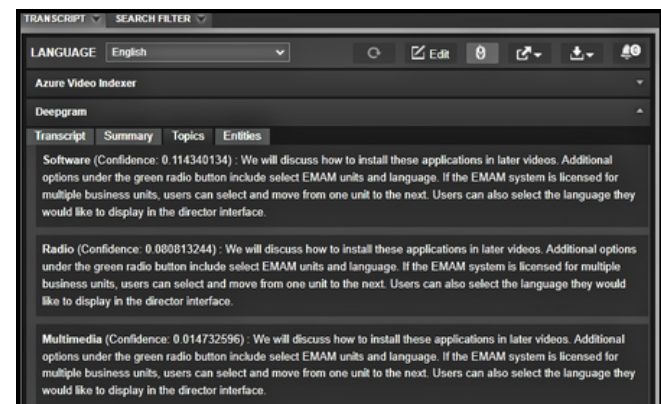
TRANSCRIPT SEARCH FILTER

LANGUAGE English

Edit

Azure Video Indexer

Deepgram

Transcript Summary Topics Entities

Software (Confidence: 0.114340134) : We will discuss how to install these applications in later videos. Additional options under the green radio button include select EMAM units and language. If the EMAM system is licensed for multiple business units, users can select and move from one unit to the next. Users can also select the language they would like to display in the director interface.

Radio (Confidence: 0.080813244) : We will discuss how to install these applications in later videos. Additional options under the green radio button include select EMAM units and language. If the EMAM system is licensed for multiple business units, users can select and move from one unit to the next. Users can also select the language they would like to display in the director interface.

Multimedia (Confidence: 0.014732596) : We will discuss how to install these applications in later videos. Additional options under the green radio button include select EMAM units and language. If the EMAM system is licensed for multiple business units, users can select and move from one unit to the next. Users can also select the language they would like to display in the director interface.